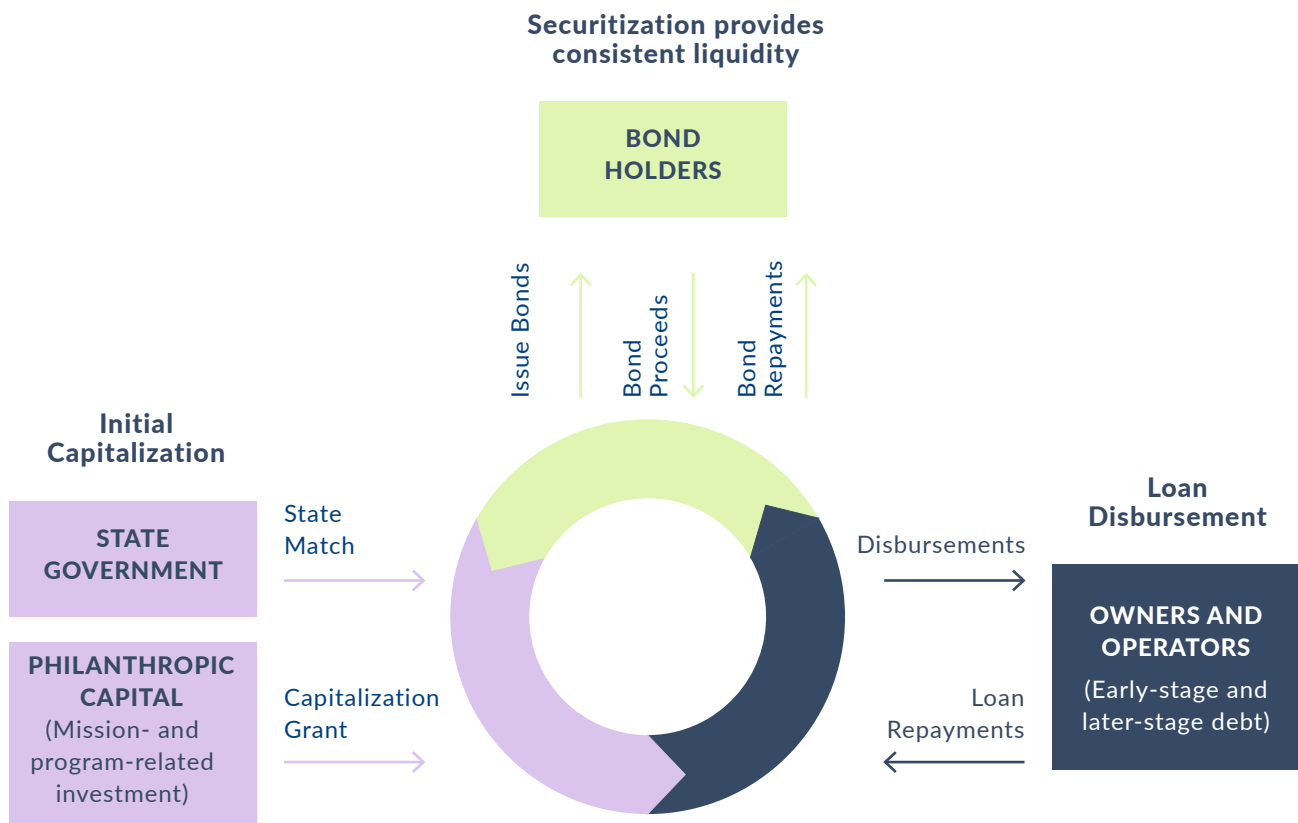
Securitization provides consistent liquidity

BOND HOLDERS

Issue Bonds

Bond Proceeds

Bond Repayments

Initial Capitalization

STATE GOVERNMENT

State Match

PHILANTHROPIC CAPITAL (Mission- and program-related investment)

Capitalization Grant

Loan Disbursement

Disbursements

OWNERS AND OPERATORS (Early-stage and later-stage debt)

Loan Repayments